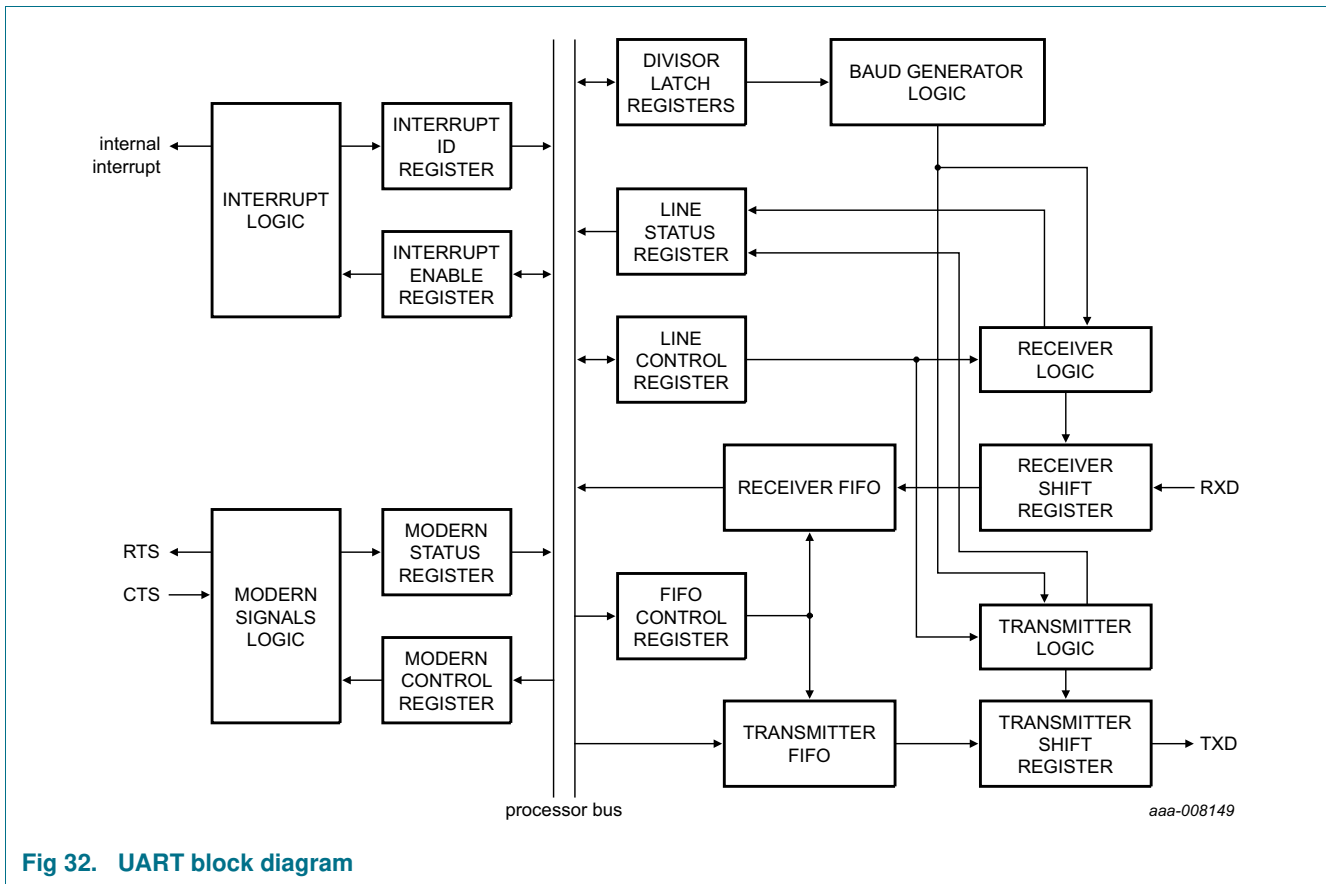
internal interrupt

INTERRUPT LOGIC

INTERRUPT ID REGISTER

INTERRUPT ENABLE REGISTER

DIVISOR LATCH REGISTERS

BAUD GENERATOR LOGIC

LINE STATUS REGISTER

LINE CONTROL REGISTER

RECEIVER LOGIC

RECEIVER FIFO

RECEIVER SHIFT REGISTER

RXD

RTS

CTS

MODERN SIGNALS LOGIC

MODERN STATUS REGISTER

MODERN CONTROL REGISTER

FIFO CONTROL REGISTER

TRANSMITTER LOGIC

TRANSMITTER FIFO

TRANSMITTER SHIFT REGISTER

TXD

processor bus

aaa-008149

Fig 32. UART block diagram